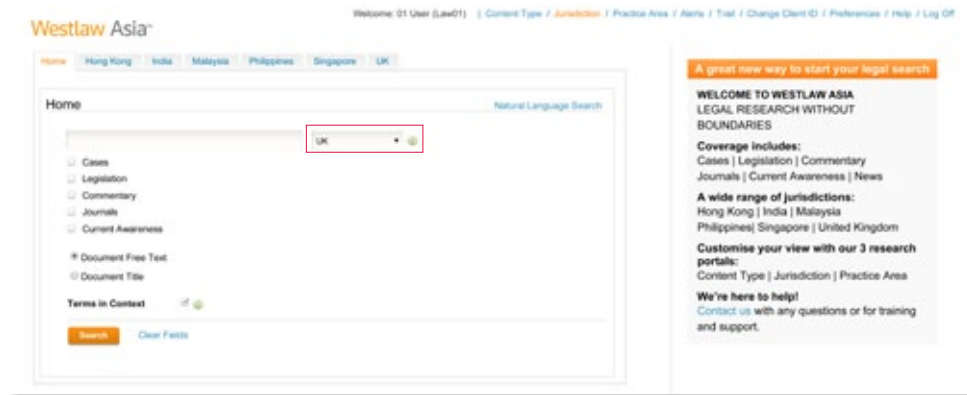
Westlaw Asia™

Welcome: 01 User (Law01) | Content Type / Jurisdiction / Practice Area / Alerts / Trail / Change Client ID / Preferences / Help / Log Off

Home | Hong Kong | India | Malaysia | Philippines | Singapore | UK

Home

Natural Language Search

UK

Cases
Legislation
Commentary
Journals
Current Awareness

Document Free Text
Document Title

Terms in Context

Search
Clear Fields

A great new way to start your legal search

WELCOME TO WESTLAW ASIA
LEGAL RESEARCH WITHOUT BOUNDARIES

Coverage includes:
Cases | Legislation | Commentary
Journals | Current Awareness | News

A wide range of jurisdictions:
Hong Kong | India | Malaysia
Philippines| Singapore | United Kingdom

Customise your view with our 3 research portals:
Content Type | Jurisdiction | Practice Area

We're here to help!
Contact us with any questions or for training and support.